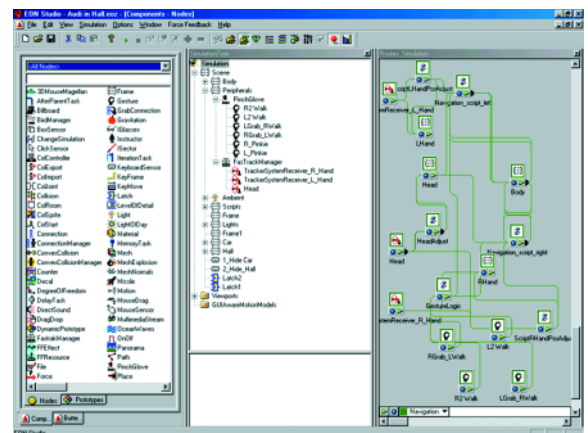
EON Studio - Audi in Hall.eoz - [Components - Nodes]
File Edit View Simulation Options Window Force Feedback Help

All Nodes

3DMouseMagellan
AfterParentTask
Billboard
BirdManager
BoxSensor
ChangeSimulation
ClickSensor
ColController
ColExploit
ColImport
ColJoint
Collision
ColRoom
ColSprite
ColStart
Connection
ConnectionManager
ConvexCollision
ConvexCollisionManager
Counter
Decal
DegreeOfFreedom
DelayTask
DirectSound
DragDrop
DynamicPrototype
FastrakManager
FFEffect
FFResource
File
Force
Frame
Gesture
GrabConnection
Gravitation
ISlaces
Instructor
ISector
IterationTask
KeyboardSensor
KeyFrame
KeyMove
Latch
LevelOfDetail
Light
LightOfDay
Material
MemoryTask
Mesh
MeshExplosion
MeshMorph
Missile
Motion
MouseDrag
MouseSensor
MultimediaStream
OceanWaves
OnOff
Panorama
Path
PinchGlove
Place

Nodes
Prototypes
Comp.
Butte

Simulation Tree
Simulation
Scene
Body
Peripherals
PinchGlove
R2Walk
L2Walk
LGrab_RWalk
RGrab_LWalk
R_Pinkie
L_Pinkie
FasTrackManager
TrackerSystemReceiver_R_Hand
TrackerSystemReceiver_L_Hand
Head
Ambient
Scripts
Frame
Lights
Frame1
Car
Hall
1_Hide Car
2_Hide_Hall
Latch2
Latch4
Viewports
GUIAwareMotionModels

Routes Simulation
criptLHandPosAdjust
Navigation_script_lef
emReceiver_L_Hand
LHand
Head
Body
HeadAdjust
Head
Navigation_script_right
GestureLogic
RHand
stemReceiver_R_Hand
ScriptRHandPosAdju
RGrab_LWalk
L2Walk
R2Walk
LGrab_RWalk
Navigation
EON Studio